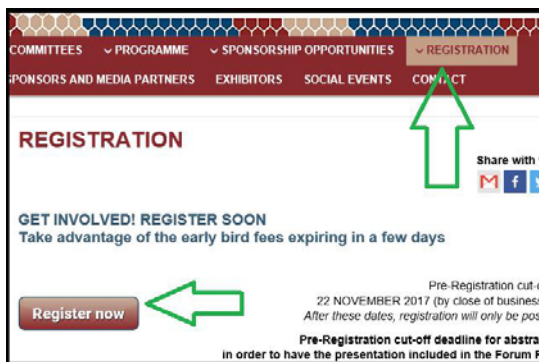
COMMITTEES PROGRAMME SPONSORSHIP OPPORTUNITIES REGISTRATION

SPONSORS AND MEDIA PARTNERS EXHIBITORS SOCIAL EVENTS CONTACT

REGISTRATION

Share with

GET INVOLVED! REGISTER SOON

Take advantage of the early bird fees expiring in a few days

Pre-Registration cut-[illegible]

22 NOVEMBER 2017 (by close of busines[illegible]

After these dates, registration will only be pos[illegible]

Register now

Pre-Registration cut-off deadline for abstra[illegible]

in order to have the presentation included in the Forum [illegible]